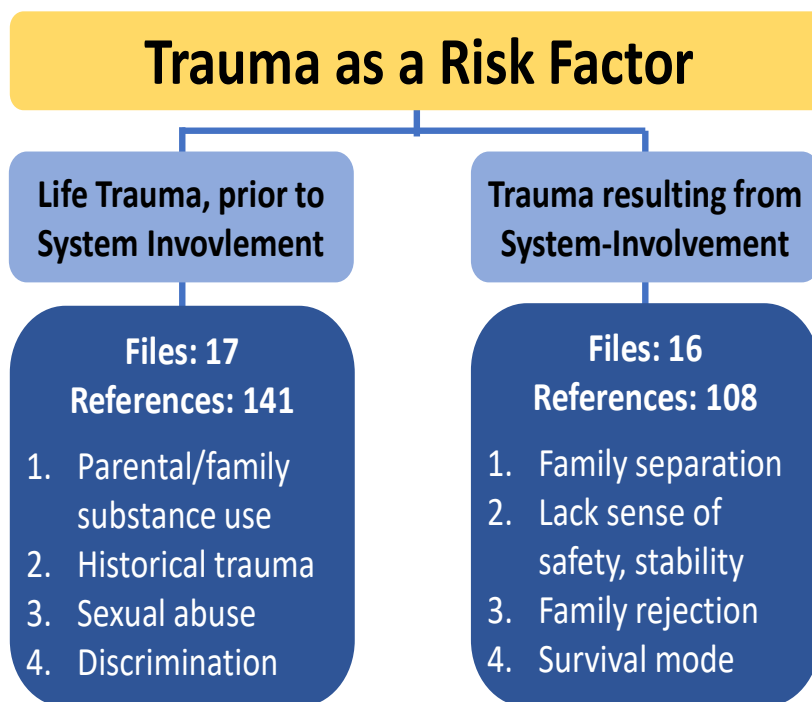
Trauma as a Risk Factor

Life Trauma, prior to System Invovlement

Files: 17
References: 141

1. Parental/family substance use
2. Historical trauma
3. Sexual abuse
4. Discrimination

Trauma resulting from System-Involvement

Files: 16
References: 108

1. Family separation
2. Lack sense of safety, stability
3. Family rejection
4. Survival mode